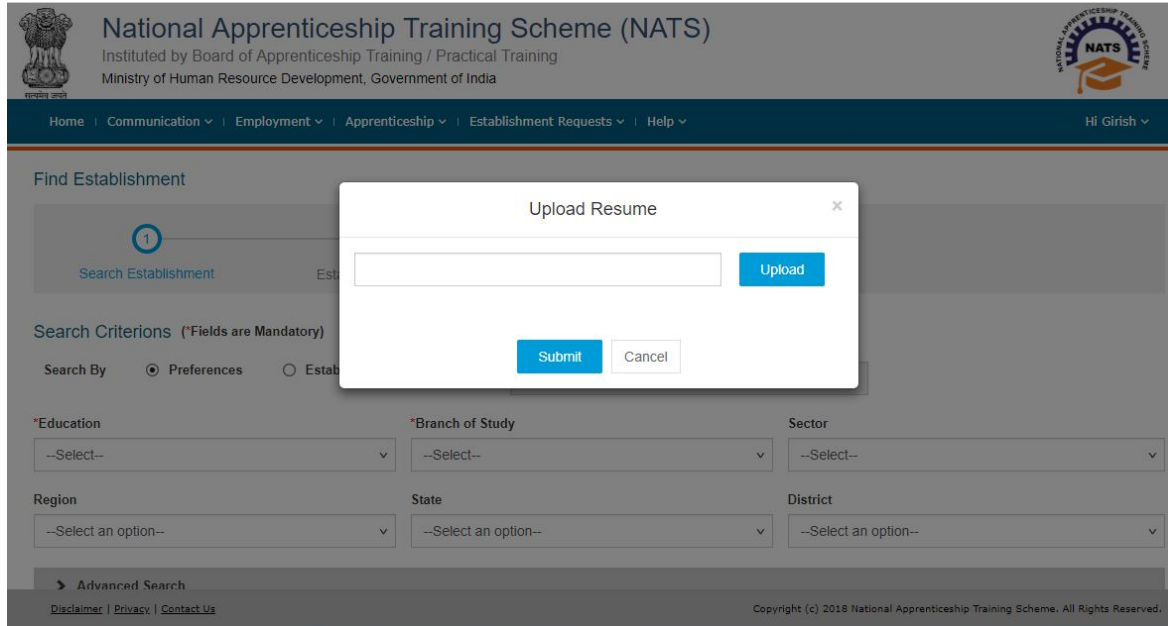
सत्यमेव जयते

National Apprenticeship Training Scheme (NATS)

Instituted by Board of Apprenticeship Training / Practical Training

Ministry of Human Resource Development, Government of India

NATIONAL APPRENTICESHIP TRAINING SCHEME NATS

Home | Communication ˅ | Employment ˅ | Apprenticeship ˅ | Establishment Requests ˅ | Help ˅

Hi Girish ˅

Find Establishment

1

Search Establishment

Est

Upload Resume

×

Upload

Submit Cancel

Search Criterions (*Fields are Mandatory)

Search By ◉ Preferences ○ Estab

*Education

--Select--

*Branch of Study

--Select--

Sector

--Select--

Region

--Select an option--

State

--Select an option--

District

--Select an option--

> Advanced Search

Disclaimer | Privacy | Contact Us

Copyright (c) 2018 National Apprenticeship Training Scheme. All Rights Reserved.